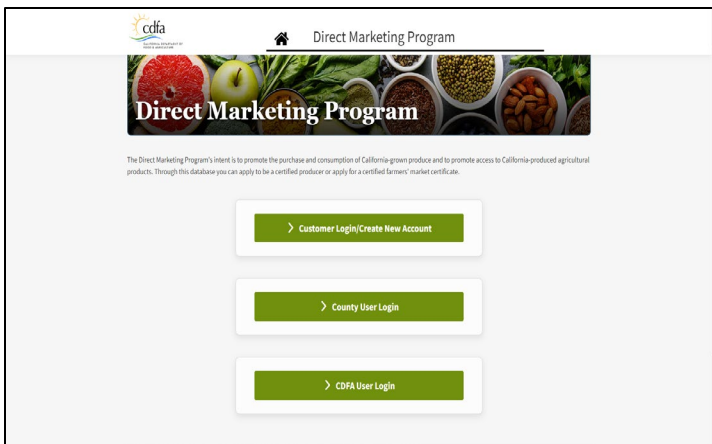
cdfa
CALIFORNIA DEPARTMENT OF FOOD & AGRICULTURE

Direct Marketing Program

Direct Marketing Program

The Direct Marketing Program's intent is to promote the purchase and consumption of California-grown produce and to promote access to California-produced agricultural products. Through this database you can apply to be a certified producer or apply for a certified farmers' market certificate.

> Customer Login/Create New Account

> County User Login

> CDFA User Login